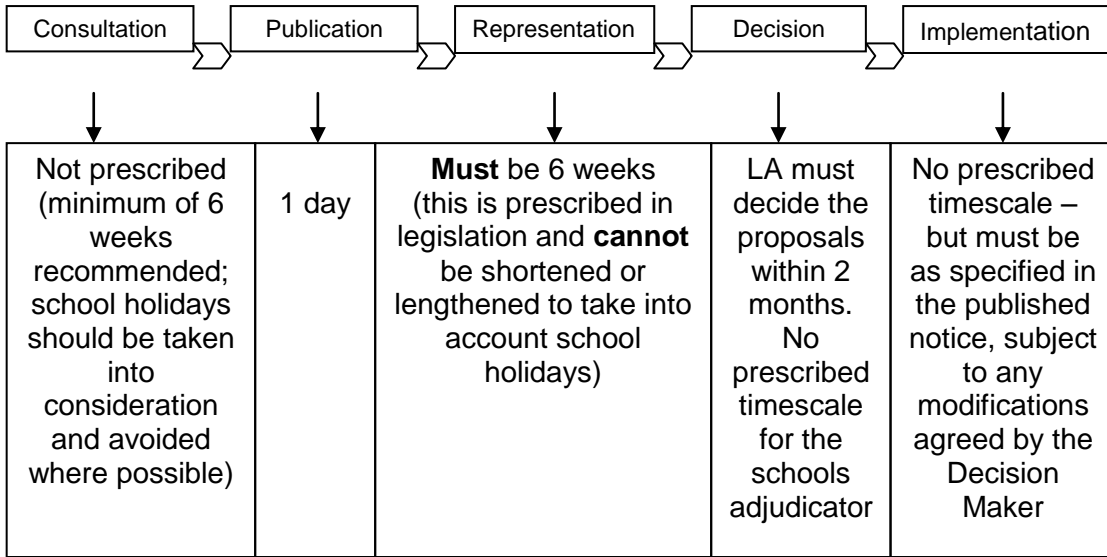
Consultation

Publication

Representation

Decision

Implementation

| Not prescribed (minimum of 6 weeks recommended; school holidays should be taken into consideration and avoided where possible) | 1 day | **Must** be 6 weeks (this is prescribed in legislation and **cannot** be shortened or lengthened to take into account school holidays) | LA must decide the proposals within 2 months. No prescribed timescale for the schools adjudicator | No prescribed timescale – but must be as specified in the published notice, subject to any modifications agreed by the Decision Maker |
|---|---|---|---|---|